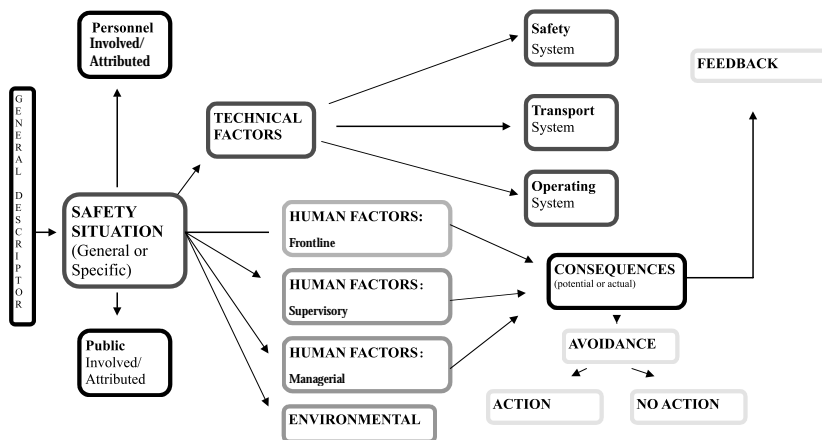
GENERAL DESCRIPTOR

Personnel Involved/ Attributed

SAFETY SITUATION (General or Specific)

Public Involved/ Attributed

TECHNICAL FACTORS

Safety System

Transport System

Operating System

FEEDBACK

HUMAN FACTORS: Frontline

HUMAN FACTORS: Supervisory

HUMAN FACTORS: Managerial

ENVIRONMENTAL

CONSEQUENCES (potential or actual)

AVOIDANCE

ACTION

NO ACTION